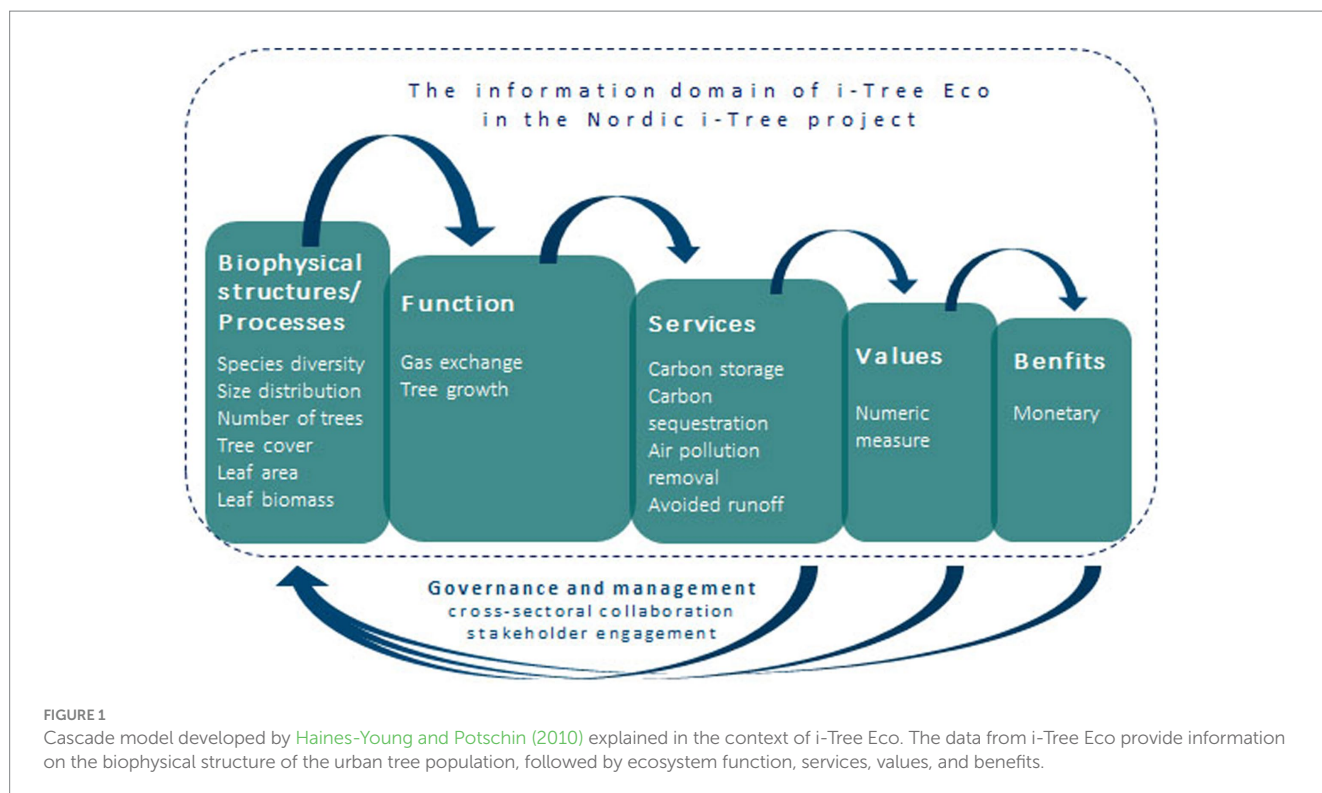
The information domain of i-Tree Eco in the Nordic i-Tree project

Biophysical structures/ Processes

Species diversity
Size distribution
Number of trees
Tree cover
Leaf area
Leaf biomass

Function

Gas exchange
Tree growth

Services

Carbon storage
Carbon sequestration
Air pollution removal
Avoided runoff

Values

Numeric measure

Benfits

Monetary

Governance and management
cross-sectoral collaboration
stakeholder engagement

FIGURE 1
Cascade model developed by Haines-Young and Potschin (2010) explained in the context of i-Tree Eco. The data from i-Tree Eco provide information on the biophysical structure of the urban tree population, followed by ecosystem function, services, values, and benefits.